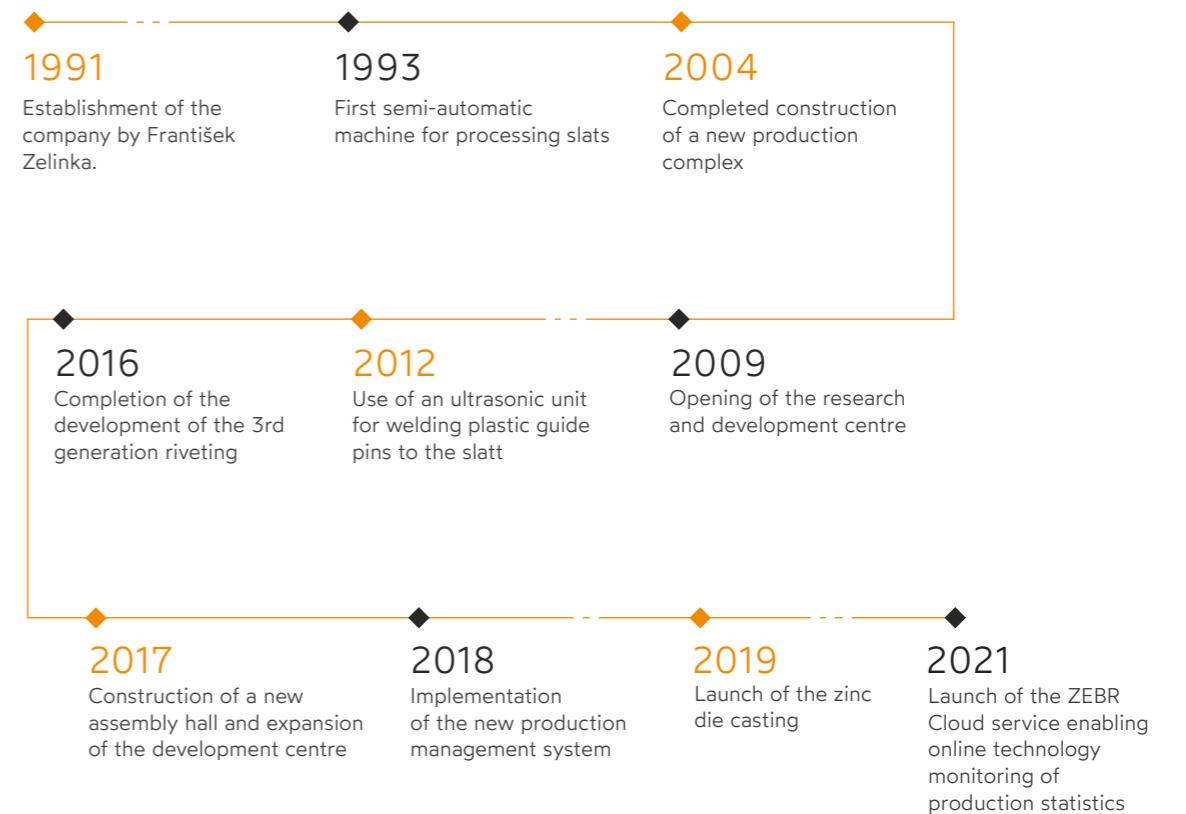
1991
Establishment of the company by František Zelinka.

1993
First semi-automatic machine for processing slats

2004
Completed construction of a new production complex

2016
Completion of the development of the 3rd generation riveting

2012
Use of an ultrasonic unit for welding plastic guide pins to the slatt

2009
Opening of the research and development centre

2017
Construction of a new assembly hall and expansion of the development centre

2018
Implementation of the new production management system

2019
Launch of the zinc die casting

2021
Launch of the ZEBR Cloud service enabling online technology monitoring of production statistics